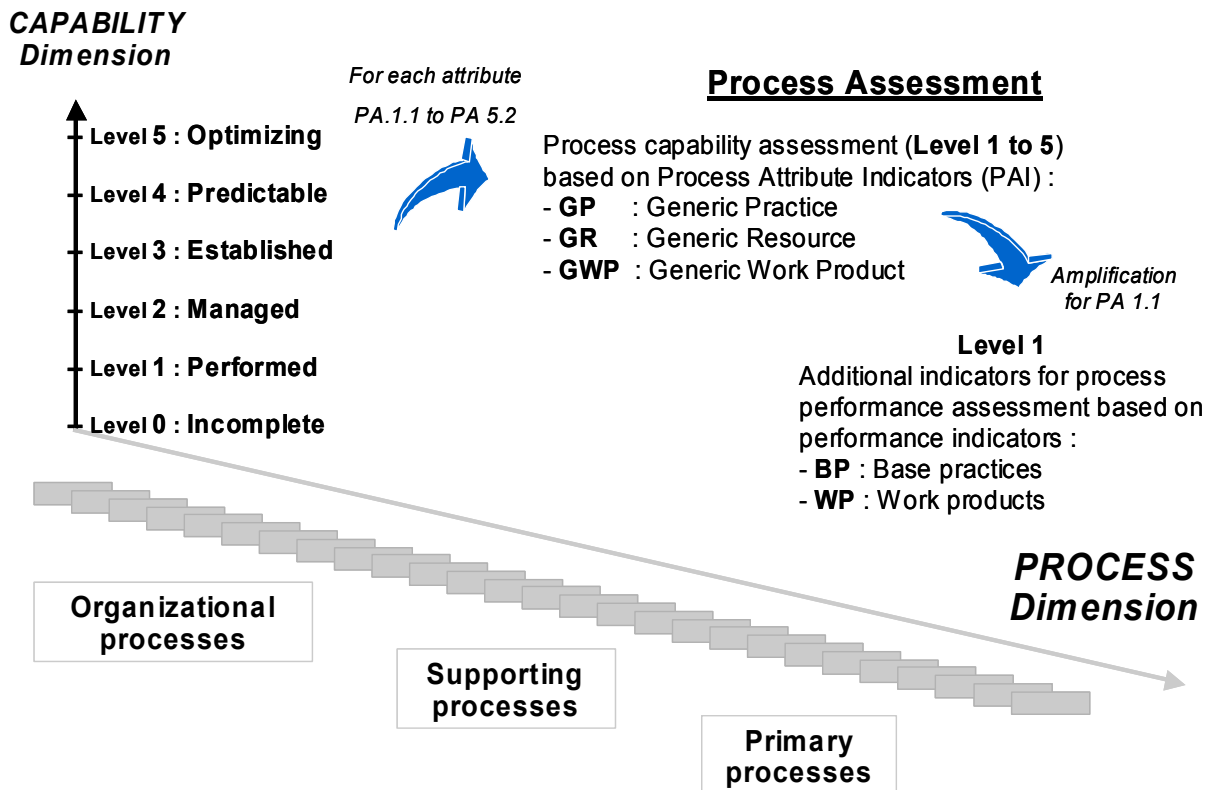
CAPABILITY Dimension

Level 5 : Optimizing
Level 4 : Predictable
Level 3 : Established
Level 2 : Managed
Level 1 : Performed
Level 0 : Incomplete

For each attribute PA.1.1 to PA 5.2

Process Assessment

Process capability assessment (Level 1 to 5) based on Process Attribute Indicators (PAI) :
- GP : Generic Practice
- GR : Generic Resource
- GWP : Generic Work Product

Amplification for PA 1.1

Level 1
Additional indicators for process performance assessment based on performance indicators :
- BP : Base practices
- WP : Work products

PROCESS Dimension

Organizational processes

Supporting processes

Primary processes